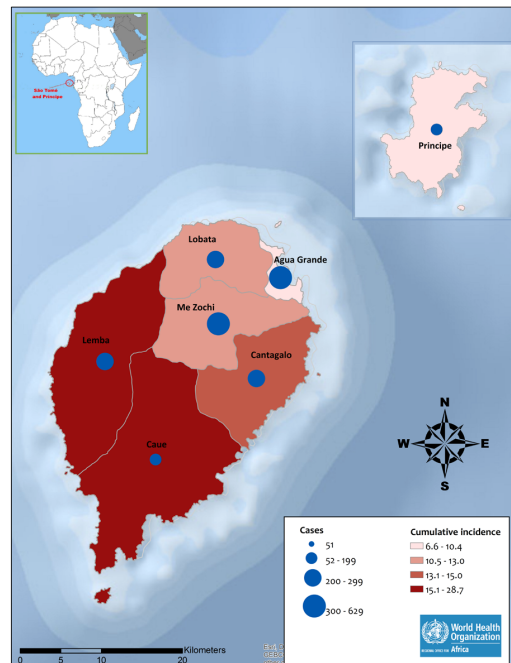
Sao Tomé and Principe

Principe

Lobata

Agua Grande

Me Zochi

Lemba

Cantagalo

Caue

N
W
E
S

Cases
51
52 - 199
200 - 299
300 - 629

Cumulative incidence
6.6 - 10.4
10.5 - 13.0
13.1 - 15.0
15.1 - 28.7

World Health Organization
Africa

0 5 10 20 Kilometers